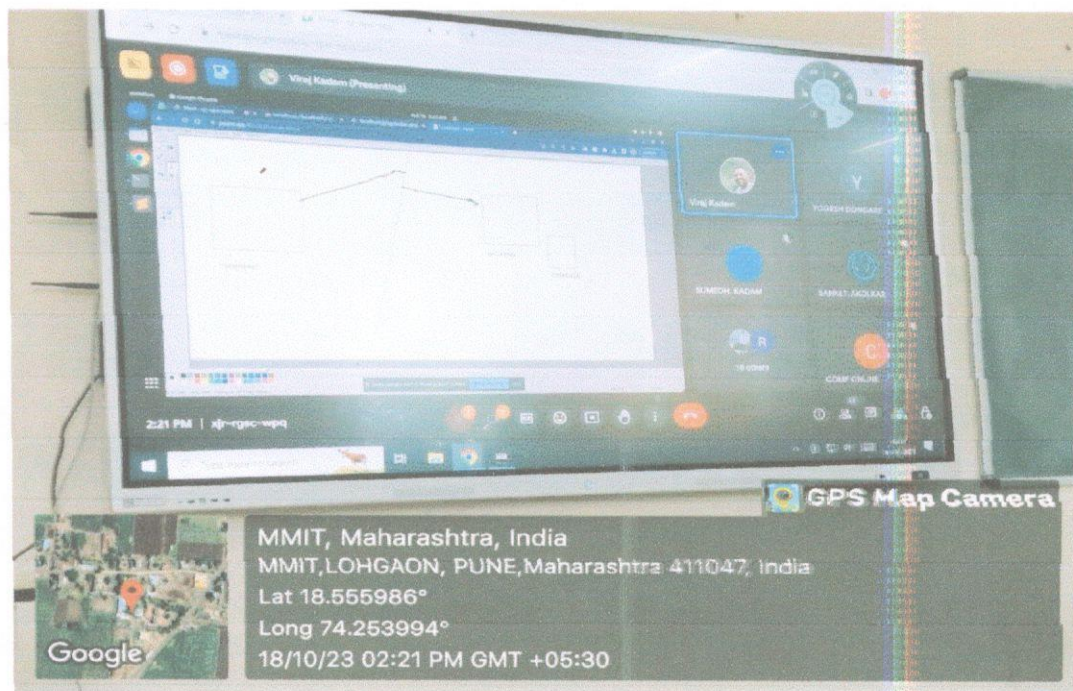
Viraj Kadam (Presenting)

Viraj Kadam

YOGESH DONGARE

SUMEDH KADAM

SANKET JAGLKAR

18 others

COMP ONLINE

2:21 PM | xjr-rgec-wpq

GPS Map Camera

MMIT, Maharashtra, India
MMIT,LOHGAON, PUNE,Maharashtra 411047, India
Lat 18.555986°
Long 74.253994°
18/10/23 02:21 PM GMT +05:30

Google